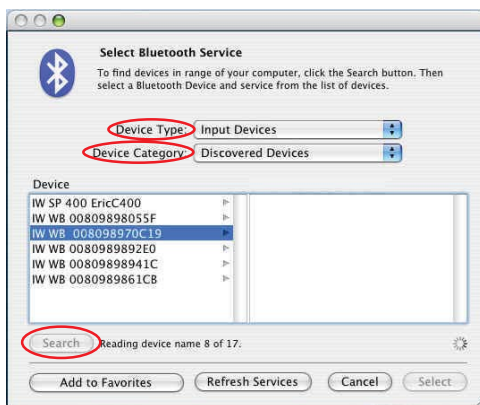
Select Bluetooth Service

To find devices in range of your computer, click the Search button. Then select a Bluetooth Device and service from the list of devices.

Device Type: Input Devices

Device Category: Discovered Devices

Device

IW SP 400 EricC400
IW WB 00809898055F
IW WB 008098970C19
IW WB 0080989892E0
IW WB 00809898941C
IW WB 0080989861CB

Search Reading device name 8 of 17.

Add to Favorites Refresh Services Cancel Select